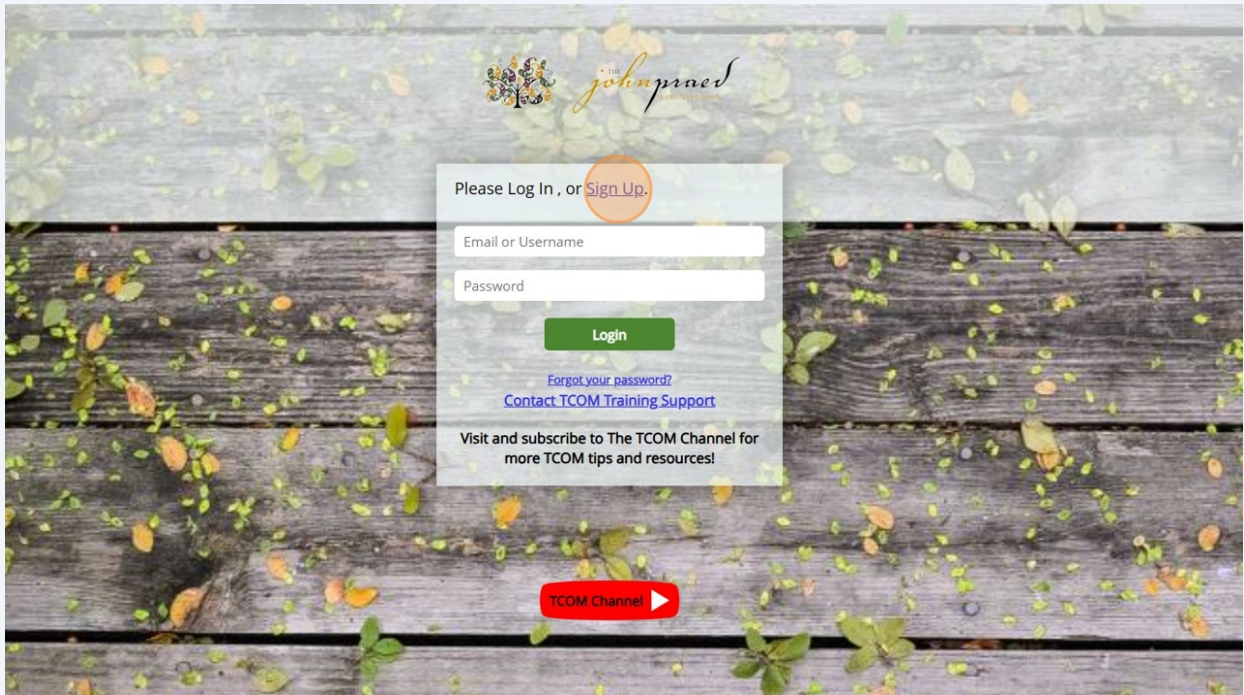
THE johnpraed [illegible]

Please Log In , or Sign Up.

Email or Username

Password

Login

Forgot your password?

Contact TCOM Training Support

Visit and subscribe to The TCOM Channel for more TCOM tips and resources!

TCOM Channel